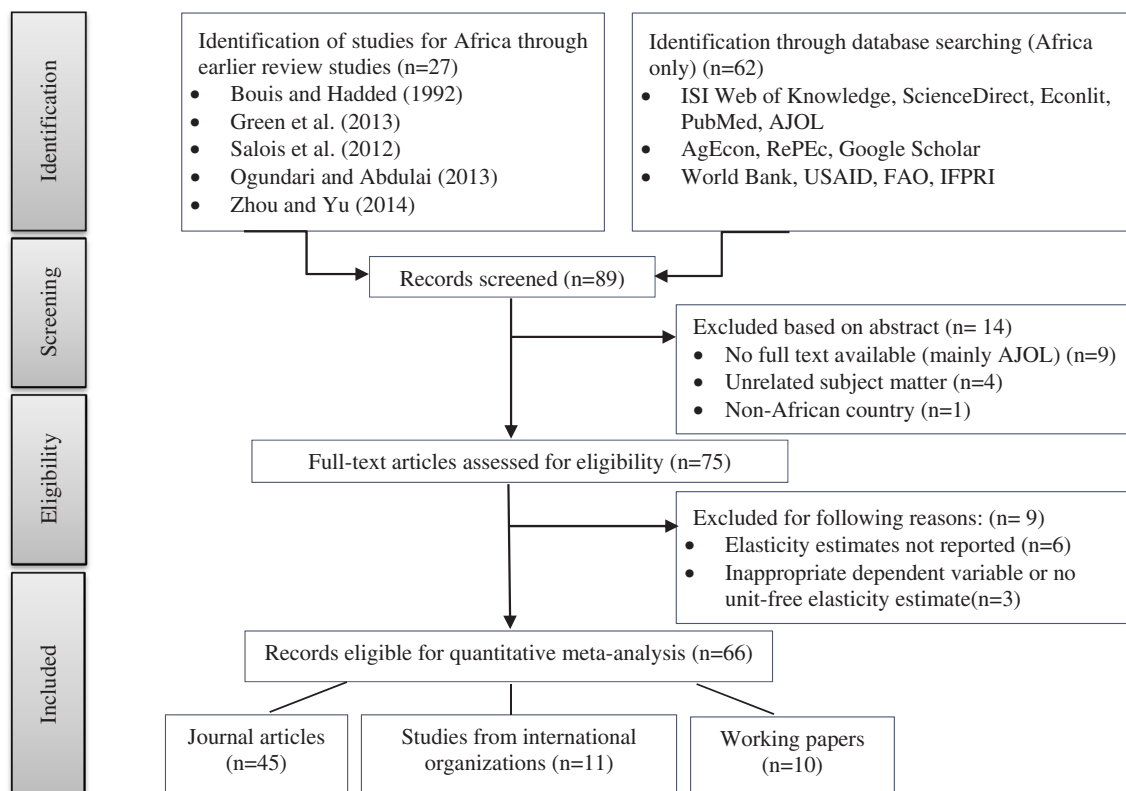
Identification

Identification of studies for Africa through earlier review studies (n=27)
- Bouis and Hadded (1992)
- Green et al. (2013)
- Salois et al. (2012)
- Ogundari and Abdulai (2013)
- Zhou and Yu (2014)

Identification through database searching (Africa only) (n=62)
- ISI Web of Knowledge, ScienceDirect, Econlit, PubMed, AJOL
- AgEcon, RePEc, Google Scholar
- World Bank, USAID, FAO, IFPRI

Screening

Records screened (n=89)

Excluded based on abstract (n= 14)
- No full text available (mainly AJOL) (n=9)
- Unrelated subject matter (n=4)
- Non-African country (n=1)

Eligibility

Full-text articles assessed for eligibility (n=75)

Excluded for following reasons: (n= 9)
- Elasticity estimates not reported (n=6)
- Inappropriate dependent variable or no unit-free elasticity estimate(n=3)

Included

Records eligible for quantitative meta-analysis (n=66)

Journal articles (n=45)

Studies from international organizations (n=11)

Working papers (n=10)